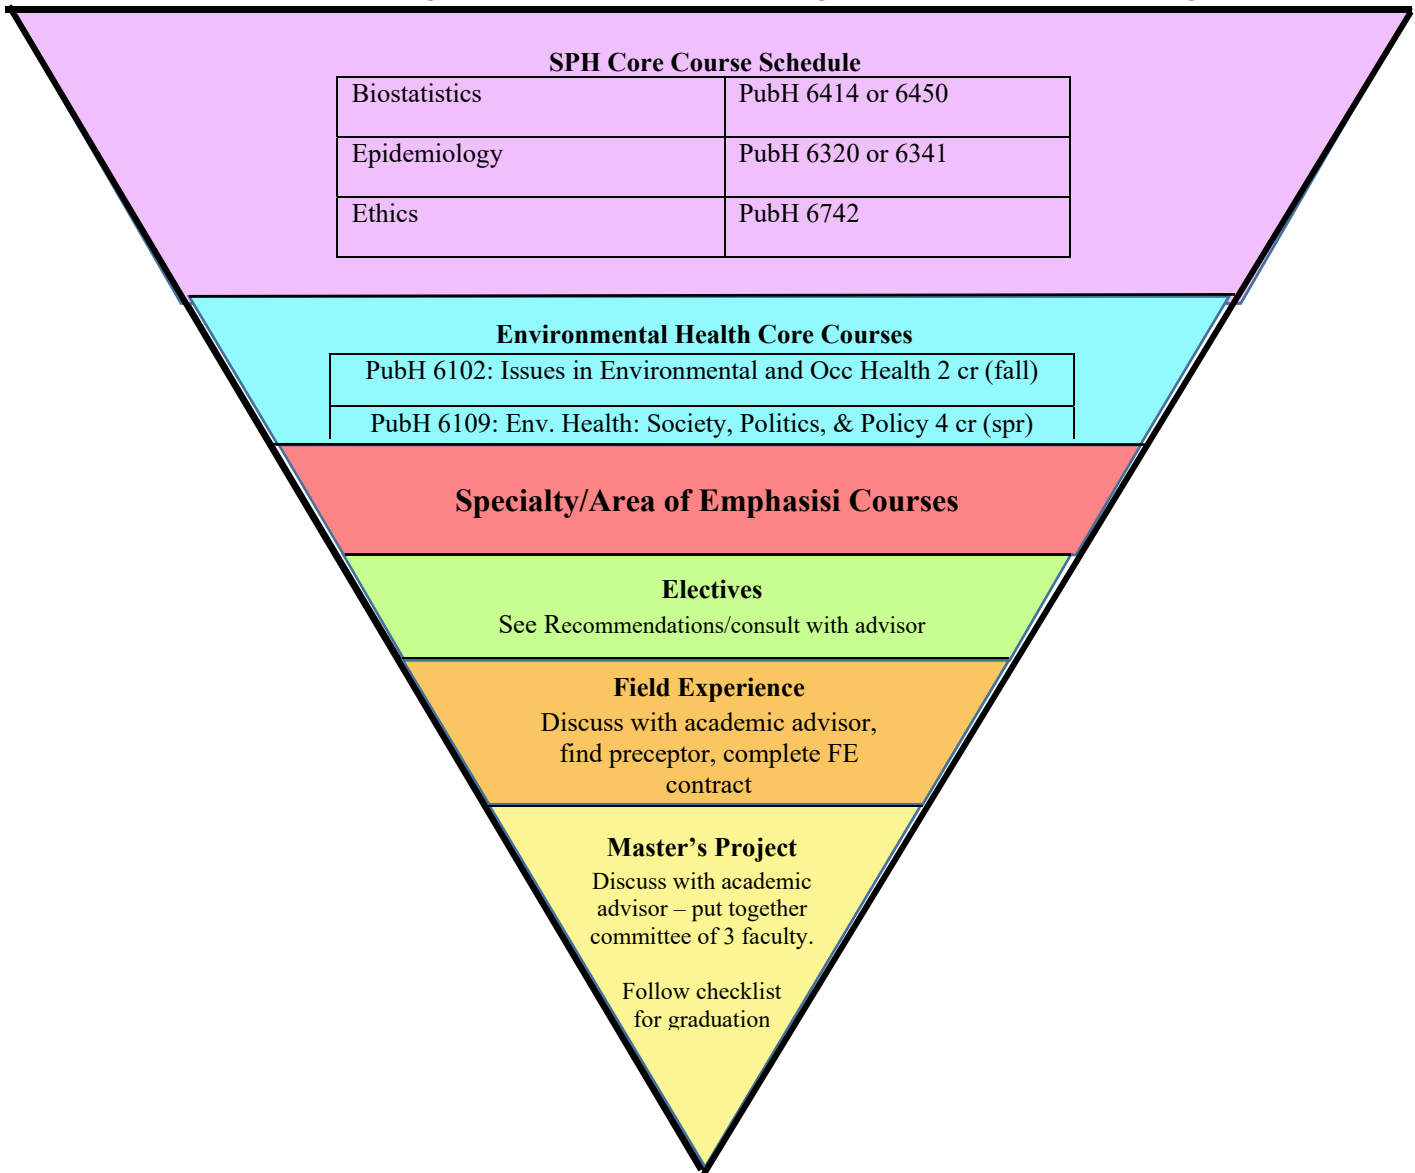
SPH Core Course Schedule

| Biostatistics | PubH 6414 or 6450 |
|---|---|
| Epidemiology | PubH 6320 or 6341 |
| Ethics | PubH 6742 |

Environmental Health Core Courses

PubH 6102: Issues in Environmental and Occ Health 2 cr (fall)

PubH 6109: Env. Health: Society, Politics, & Policy 4 cr (spr)

Specialty/Area of Emphasisi Courses

Electives
See Recommendations/consult with advisor

Field Experience
Discuss with academic advisor, find preceptor, complete FE contract

Master's Project
Discuss with academic advisor – put together committee of 3 faculty.

Follow checklist for graduation